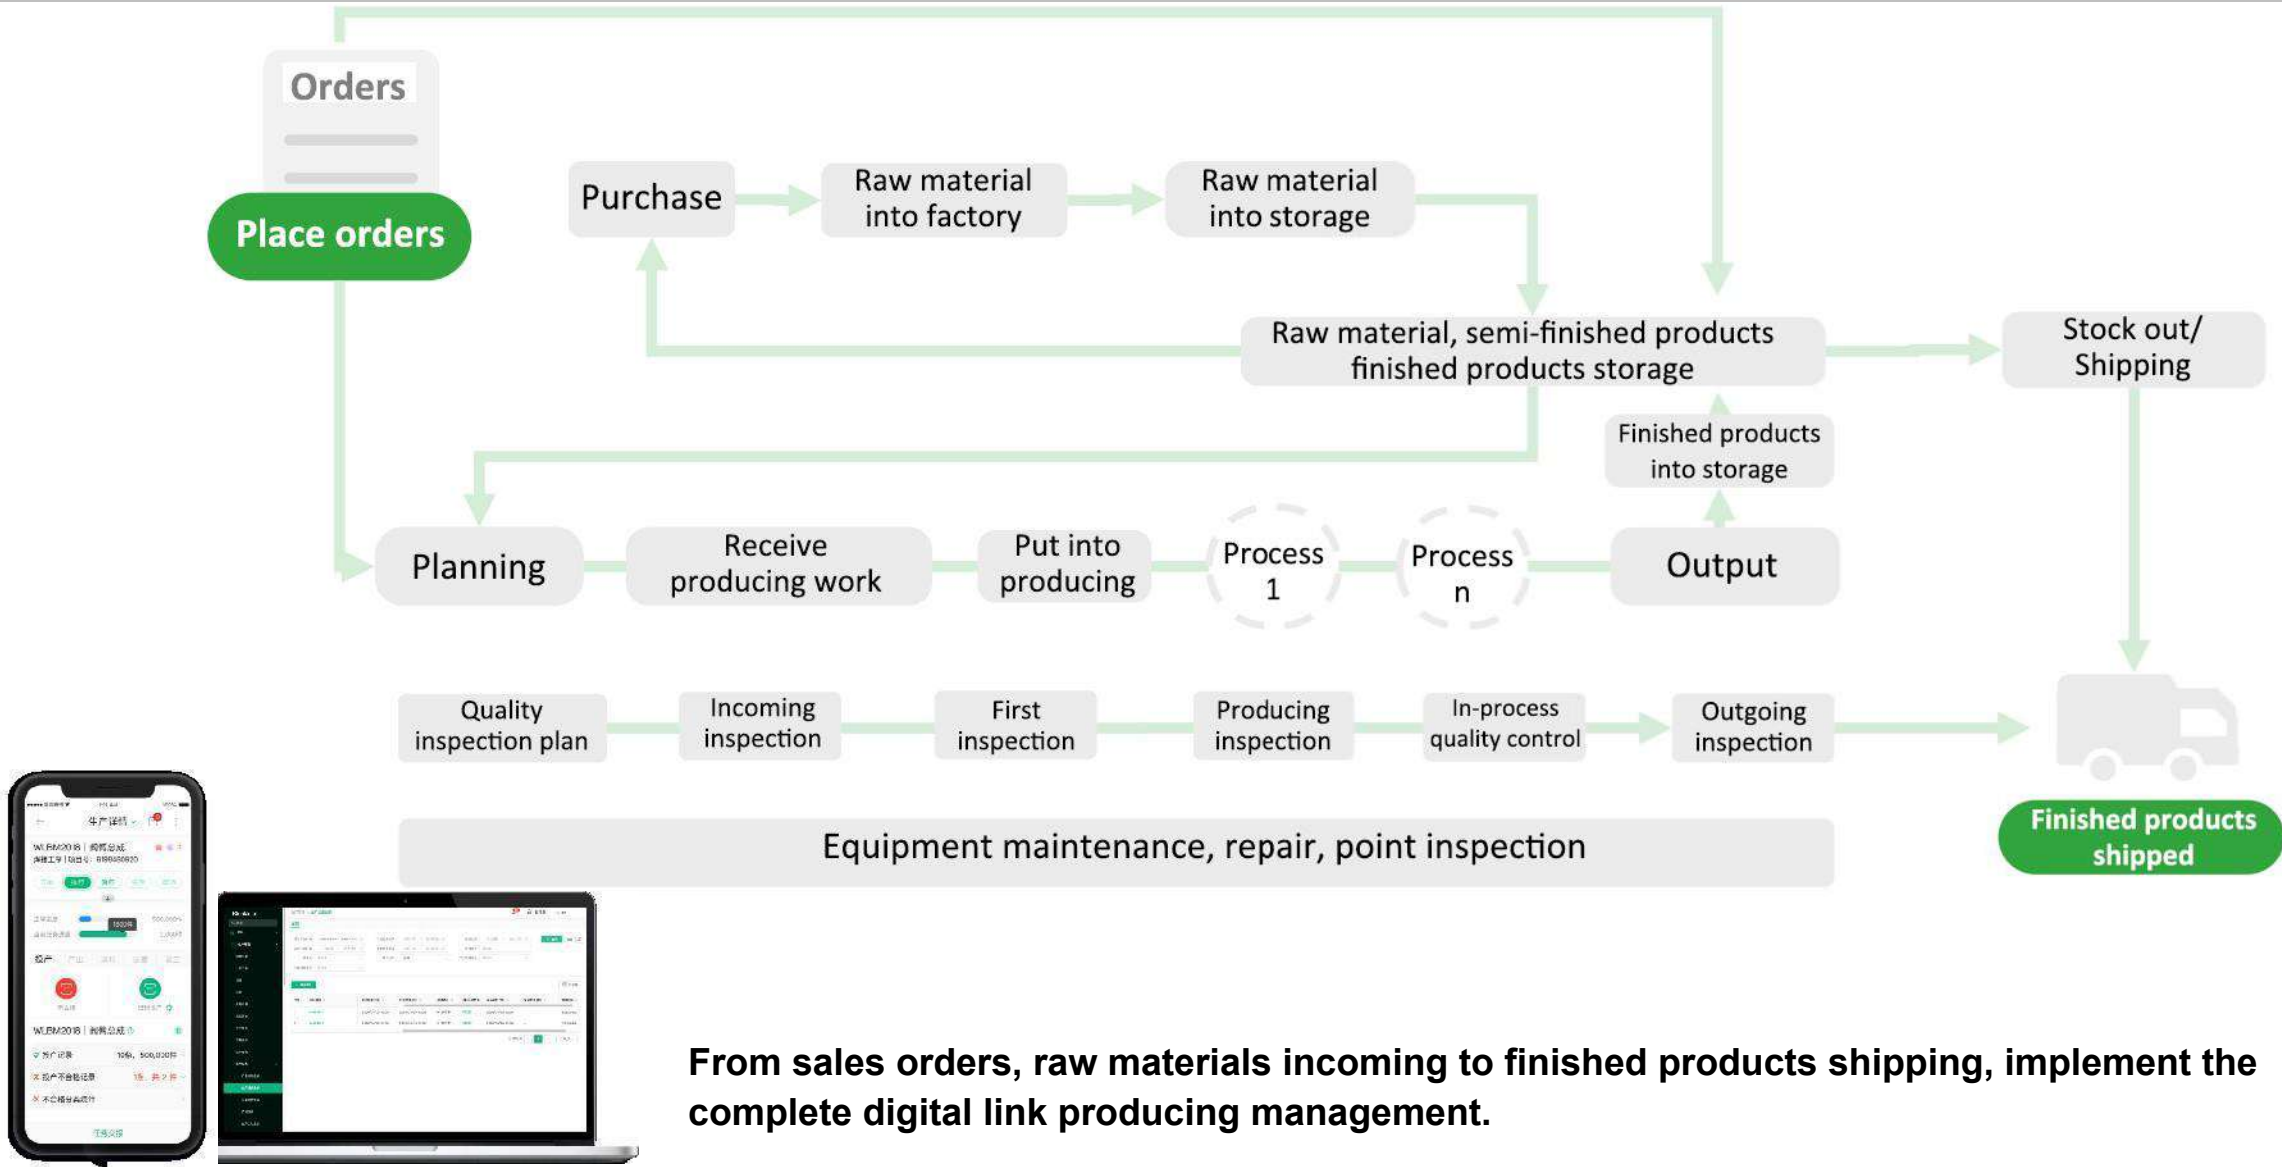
Orders

Place orders

Purchase

Raw material into factory

Raw material into storage

Raw material, semi-finished products finished products storage

Stock out/ Shipping

Finished products into storage

Planning

Receive producing work

Put into producing

Process 1

Process n

Output

Quality inspection plan

Incoming inspection

First inspection

Producing inspection

In-process quality control

Outgoing inspection

Equipment maintenance, repair, point inspection

Finished products shipped

From sales orders, raw materials incoming to finished products shipping, implement the complete digital link producing management.